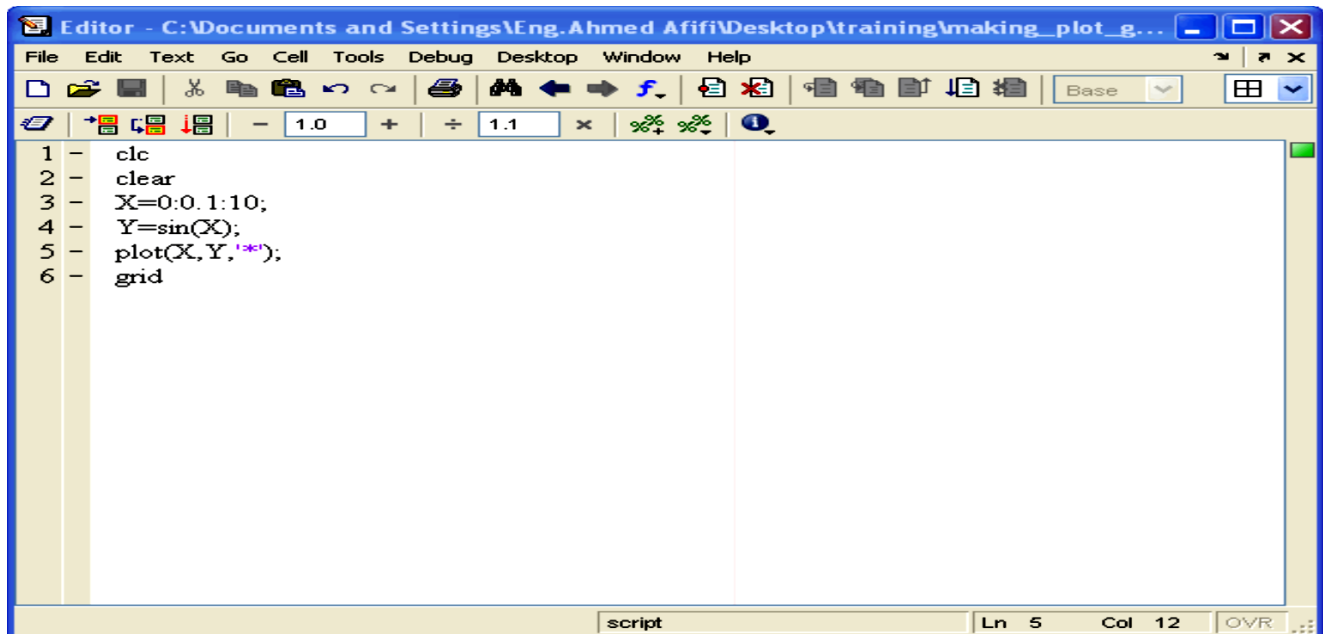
Editor - C:\Documents and Settings\Eng.Ahmed Afifi\Desktop\training\making_plot_g...

File Edit Text Go Cell Tools Debug Desktop Window Help

Base

− 1.0 + ÷ 1.1 ×

1 − clc
2 − clear
3 − X=0:0.1:10;
4 − Y=sin(X);
5 − plot(X,Y,'*');
6 − grid

script | Ln 5 | Col 12 | OVR